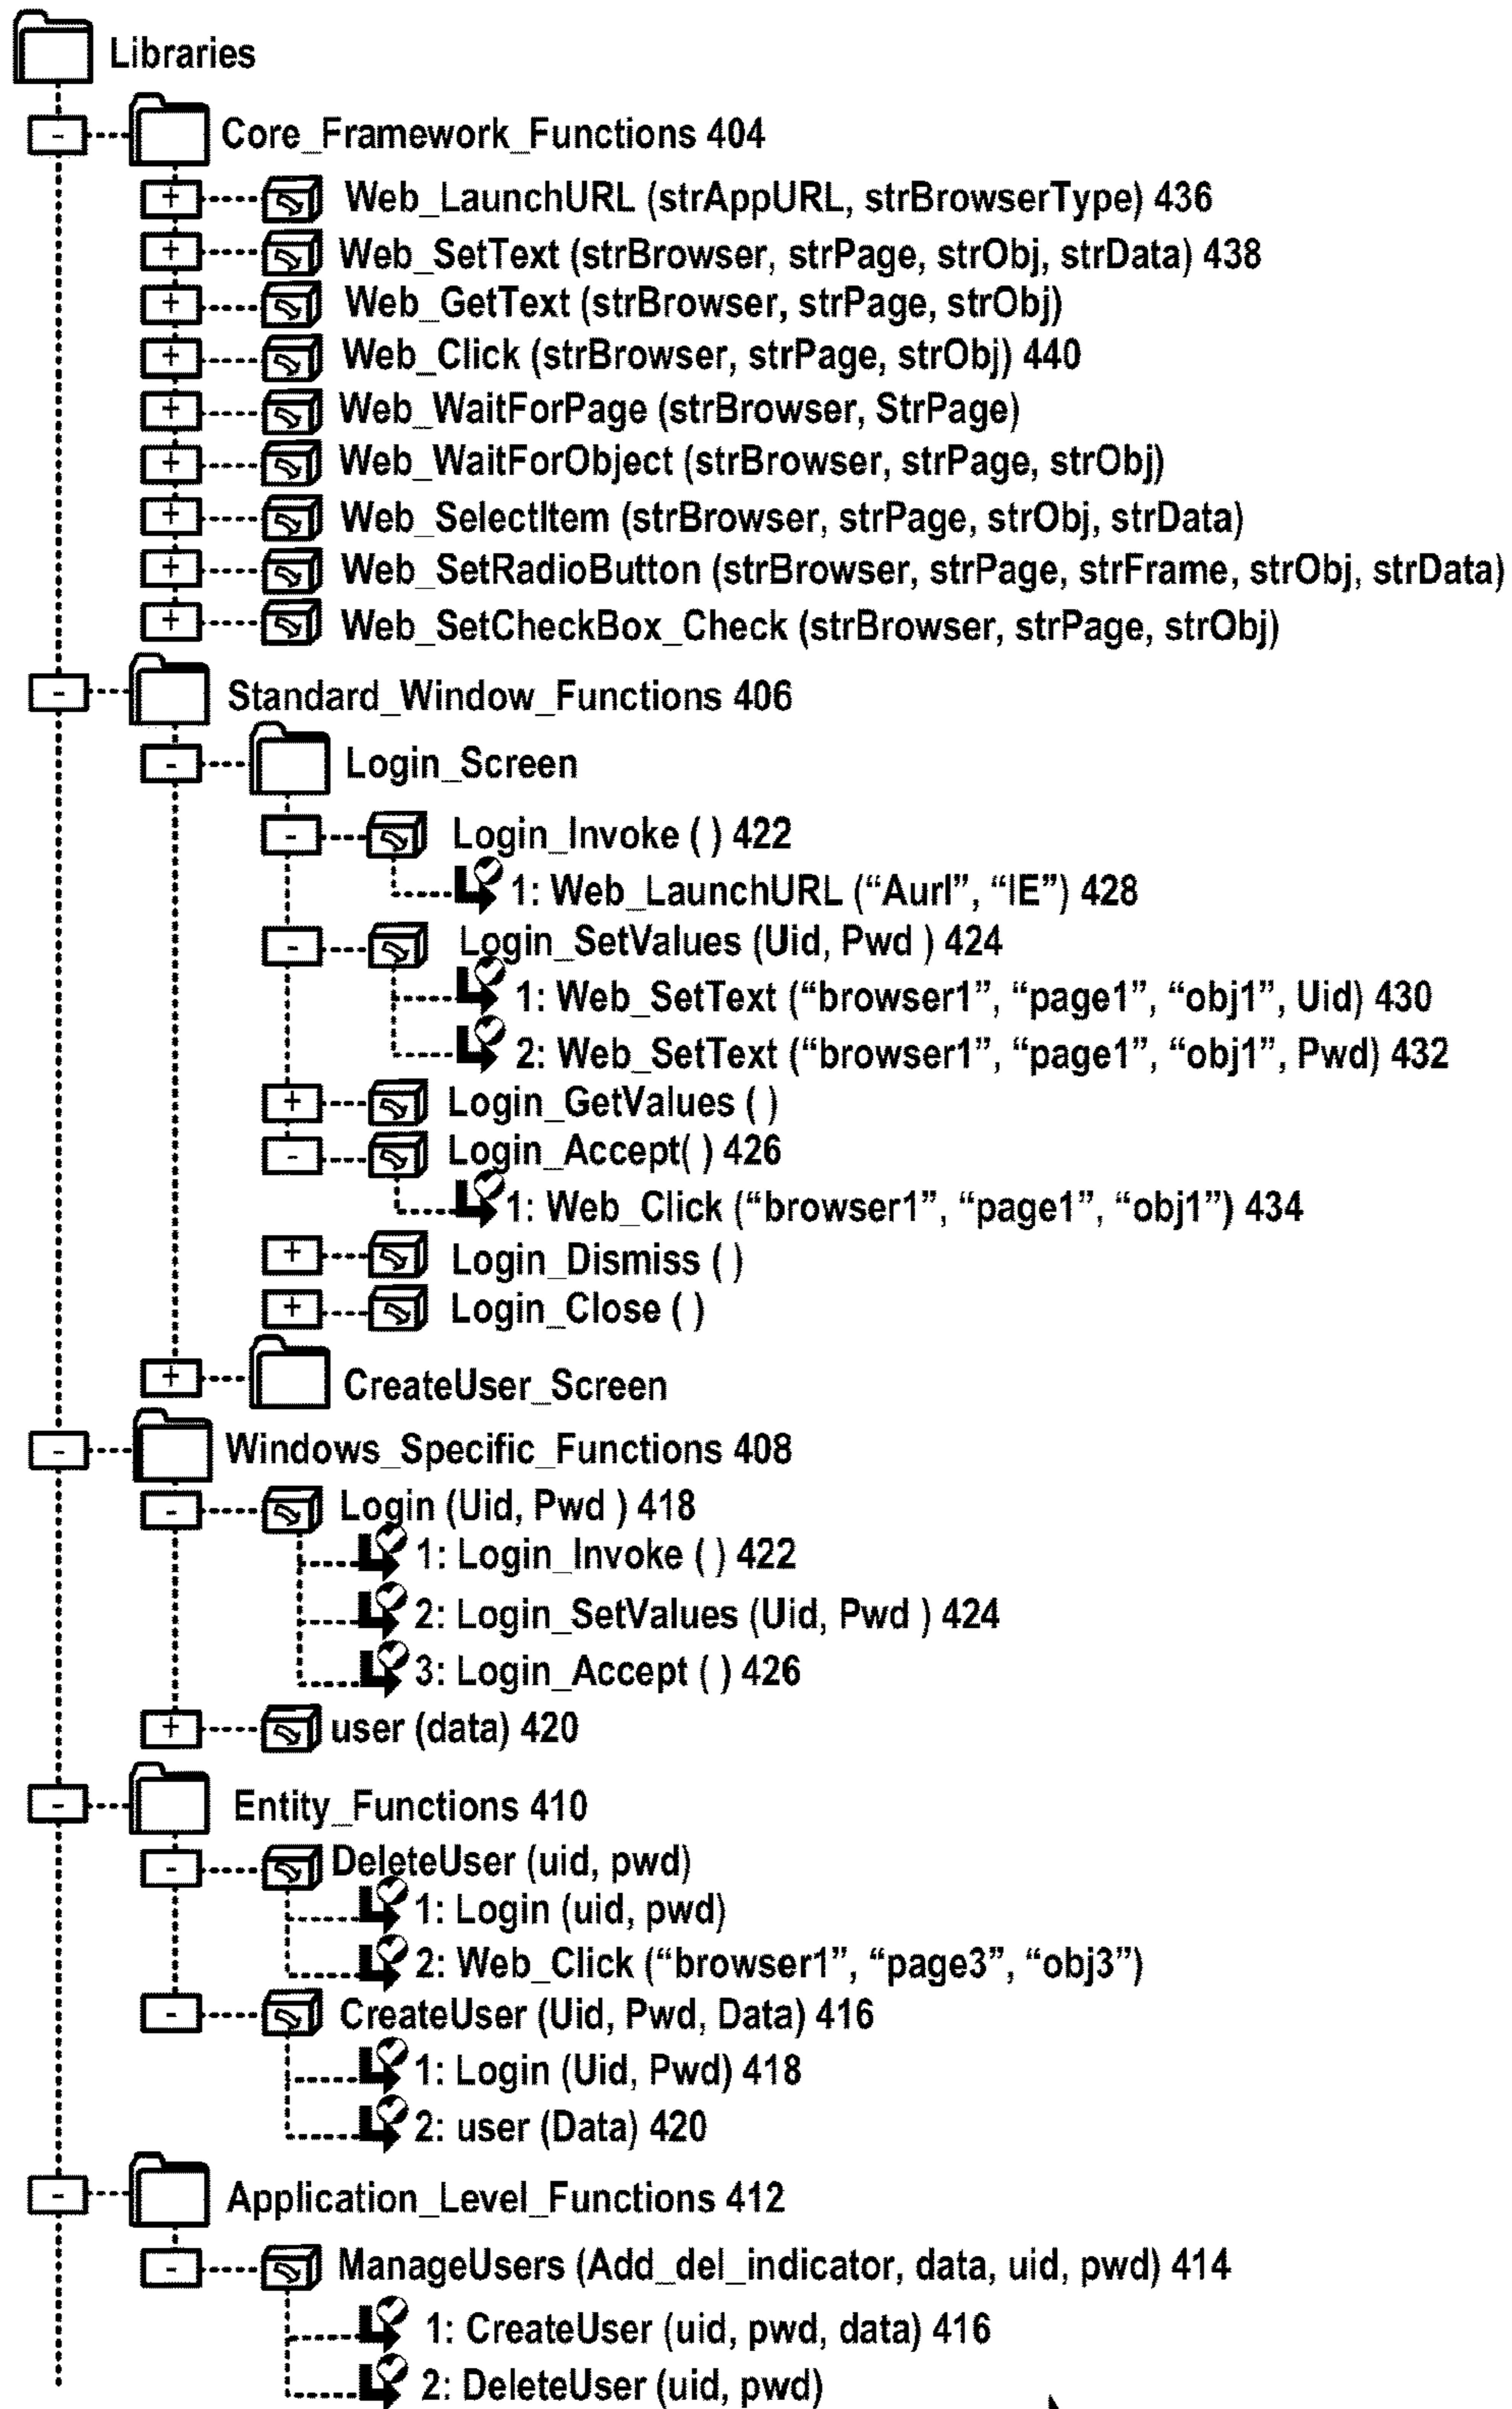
Libraries

-
Core_Framework_Functions 404

+ Web_LaunchURL (strAppURL, strBrowserType) 436

+ Web_SetText (strBrowser, strPage, strObj, strData) 438

+ Web_GetText (strBrowser, strPage, strObj)

+ Web_Click (strBrowser, strPage, strObj) 440

+ Web_WaitForPage (strBrowser, StrPage)

+ Web_WaitForObject (strBrowser, strPage, strObj)

+ Web_SelectItem (strBrowser, strPage, strObj, strData)

+ Web_SetRadioButton (strBrowser, strPage, strFrame, strObj, strData)

+ Web_SetCheckBox_Check (strBrowser, strPage, strObj)

- Standard_Window_Functions 406

- Login_Screen

- Login_Invoke ( ) 422

1: Web_LaunchURL (“Aurl”, “IE”) 428

- Login_SetValues (Uid, Pwd ) 424

1: Web_SetText (“browser1”, “page1”, “obj1”, Uid) 430

2: Web_SetText (“browser1”, “page1”, “obj1”, Pwd) 432

+ Login_GetValues ( )

- Login_Accept( ) 426

1: Web_Click (“browser1”, “page1”, “obj1”) 434

+ Login_Dismiss ( )

+ Login_Close ( )

+ CreateUser_Screen

- Windows_Specific_Functions 408

- Login (Uid, Pwd ) 418

1: Login_Invoke ( ) 422

2: Login_SetValues (Uid, Pwd ) 424

3: Login_Accept ( ) 426

+ user (data) 420

- Entity_Functions 410

- DeleteUser (uid, pwd)

1: Login (uid, pwd)

2: Web_Click (“browser1”, “page3”, “obj3”)

- CreateUser (Uid, Pwd, Data) 416

1: Login (Uid, Pwd) 418

2: user (Data) 420

- Application_Level_Functions 412

- ManageUsers (Add_del_indicator, data, uid, pwd) 414

1: CreateUser (uid, pwd, data) 416

2: DeleteUser (uid, pwd)